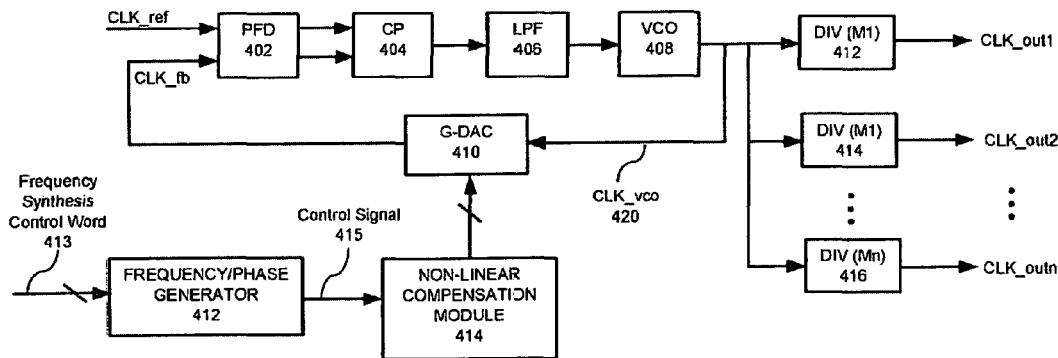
CLK_ref
PFD
402
CP
404
LPF
406
VCO
408
DIV (M1)
412
CLK_out1
CLK_fb
G-DAC
410
DIV (M1)
414
CLK_out2
Frequency
Synthesis
Control Word
413
Control Signal
415
CLK_vco
420
DIV (Mn)
416
CLK_outn
FREQUENCY/PHASE
GENERATOR
412
NON-LINEAR
COMPENSATION
MODULE
414